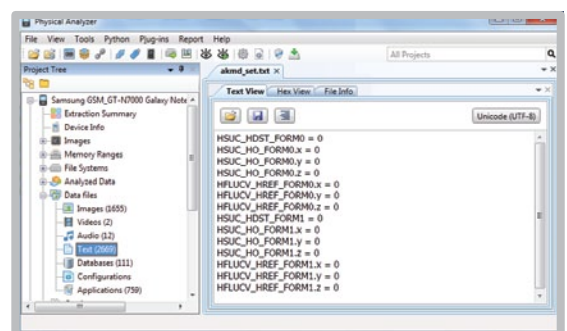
Physical Analyzer

File View Tools Python Plug-ins Report Help

All Projects

Project Tree

akmd_set.txt ×

Samsung GSM_GT-N7000 Galaxy Note

Extraction Summary

Device Info

Images

Memory Ranges

File Systems

Analyzed Data

Data files

Images (1655)

Videos (2)

Audio (12)

Text (2669)

Databases (111)

Configurations

Applications (759)

Text View | Hex View | File Info

Unicode (UTF-8)

HSUC_HDST_FORM0 = 0
HSUC_HO_FORM0.x = 0
HSUC_HO_FORM0.y = 0
HSUC_HO_FORM0.z = 0
HFLUCV_HREF_FORM0.x = 0
HFLUCV_HREF_FORM0.y = 0
HFLUCV_HREF_FORM0.z = 0
HSUC_HDST_FORM1 = 0
HSUC_HO_FORM1.x = 0
HSUC_HO_FORM1.y = 0
HSUC_HO_FORM1.z = 0
HFLUCV_HREF_FORM1.x = 0
HFLUCV_HREF_FORM1.y = 0
HFLUCV_HREF_FORM1.z = 0